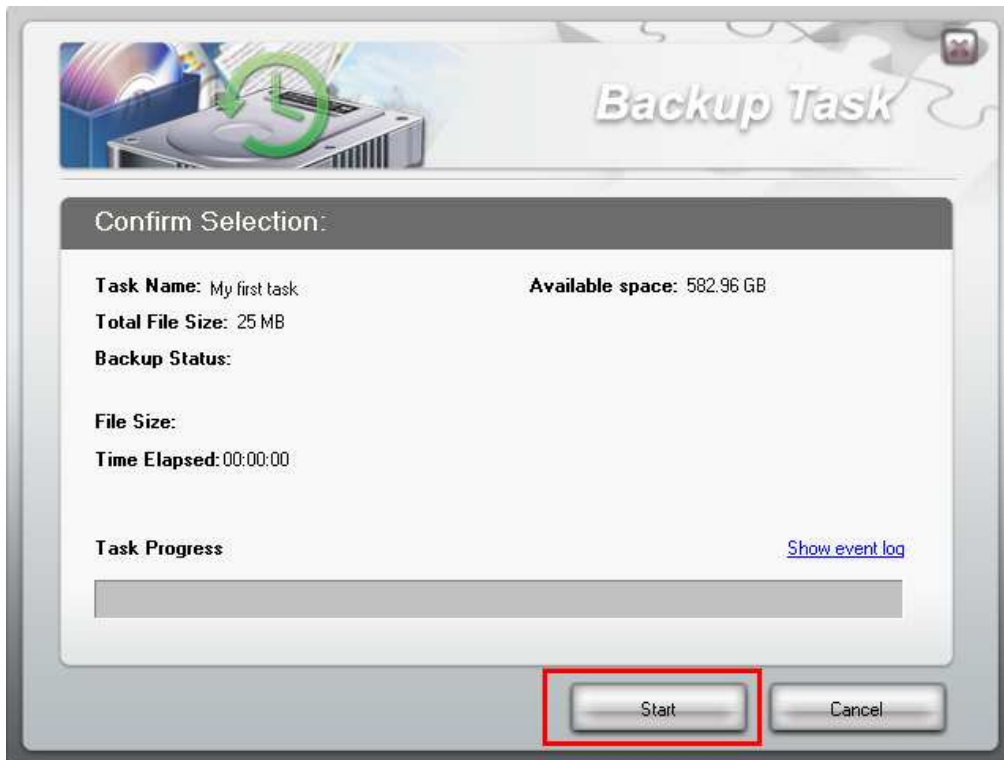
Backup Task

Confirm Selection:

Task Name: My first task

Available space: 582.96 GB

Total File Size: 25 MB

Backup Status:

File Size:

Time Elapsed: 00:00:00

Task Progress

Show event log

Start

Cancel